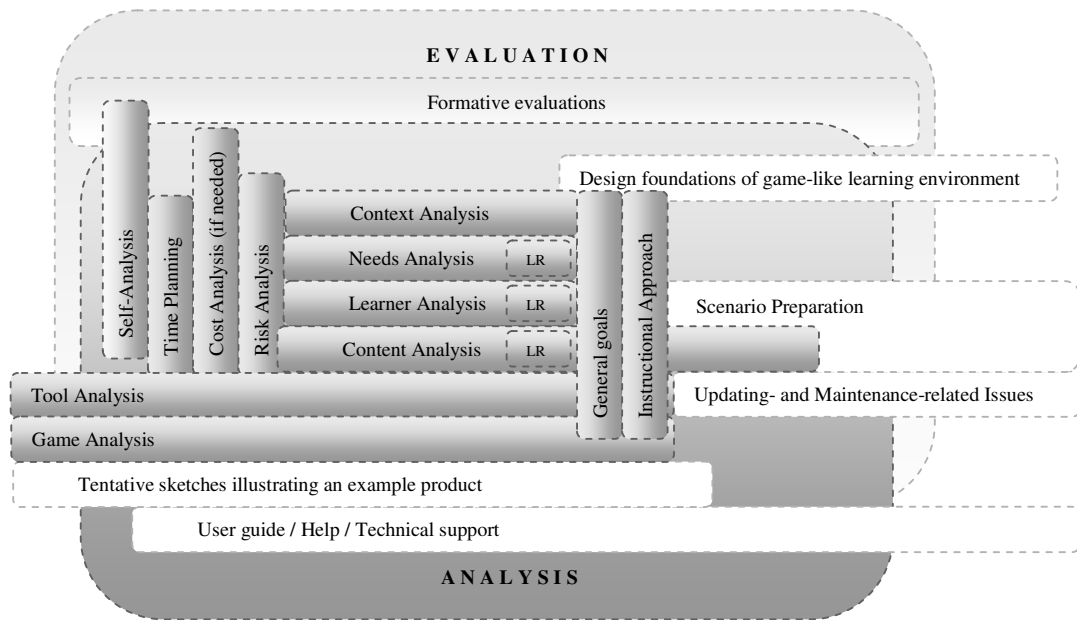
EVALUATION

Formative evaluations

Self-Analysis

Time Planning

Cost Analysis (if needed)

Risk Analysis

Design foundations of game-like learning environment

Context Analysis

Needs Analysis

LR

Learner Analysis

LR

Content Analysis

LR

General goals

Instructional Approach

Scenario Preparation

Tool Analysis

Updating- and Maintenance-related Issues

Game Analysis

Tentative sketches illustrating an example product

User guide / Help / Technical support

ANALYSIS